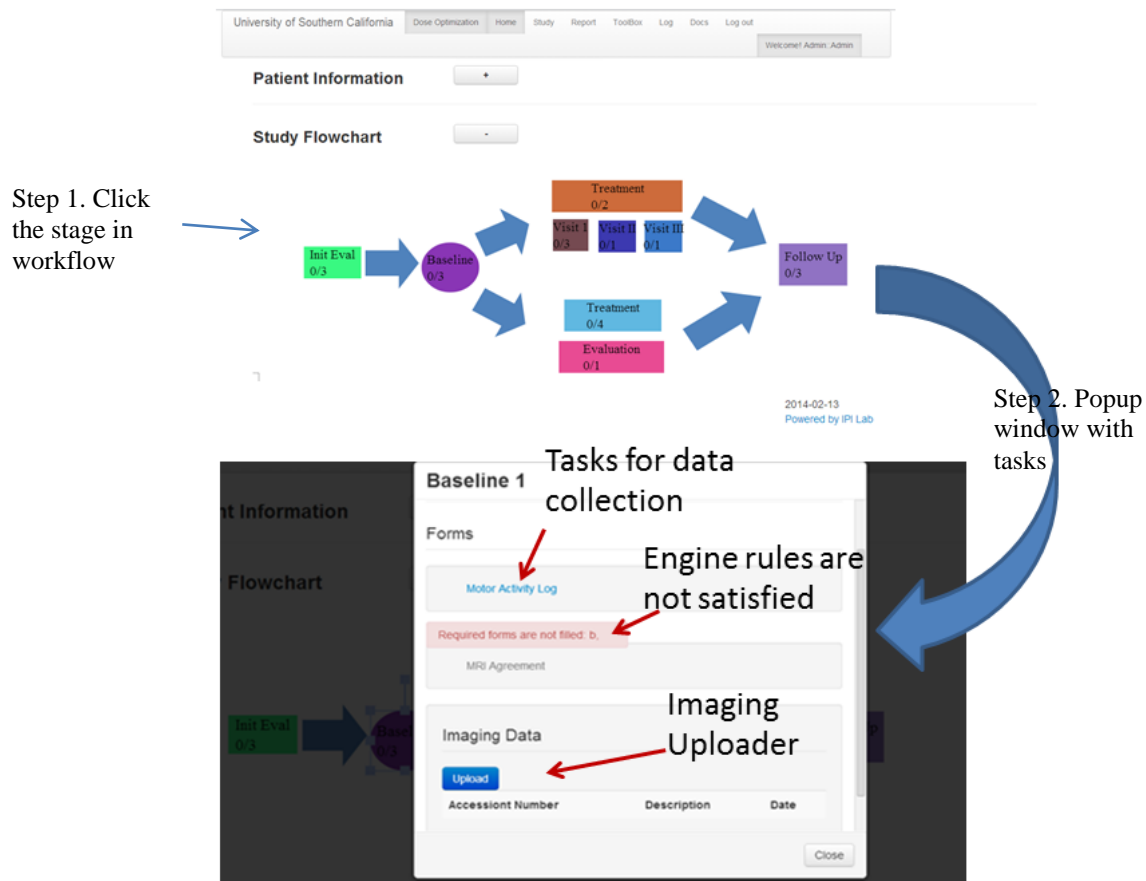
University of Southern California Dose Optimization Home Study Report ToolBox Log Docs Log out
Welcome! Admin :Admin

Patient Information +

Study Flowchart -

Step 1. Click the stage in workflow

Init Eval 0/3
Baseline 0/3
Treatment 0/2
Visit I 0/3
Visit II 0/1
Visit III 0/1
Treatment 0/4
Evaluation 0/1
Follow Up 0/3

2014-02-13
Powered by IPI Lab

Step 2. Popup window with tasks

nt Information
Flowchart
Init Eval 0/3

Baseline 1

Tasks for data collection

Forms

Motor Activity Log

Engine rules are not satisfied

Required forms are not filled: b,

MRI Agreement

Imaging Data

Imaging Uploader

Upload

| Accession Number | Description | Date |
|---|---|---|

Close